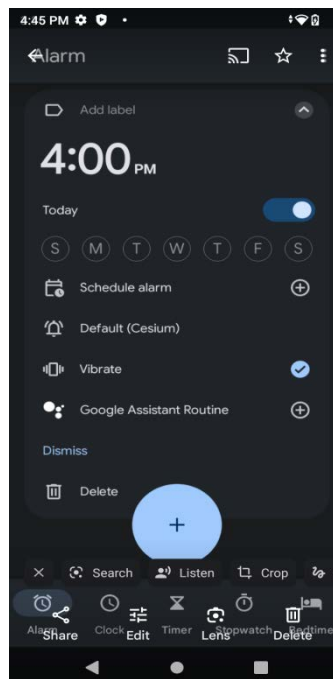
4:45 PM

Alarm

Add label

4:00 PM

Today

S M T W T F S

Schedule alarm

Default (Cesium)

Vibrate

Google Assistant Routine

Dismiss

Delete

+

Search Listen Crop

Alarm Share Clock Edit Timer Lens Stopwatch Delete Bedtime